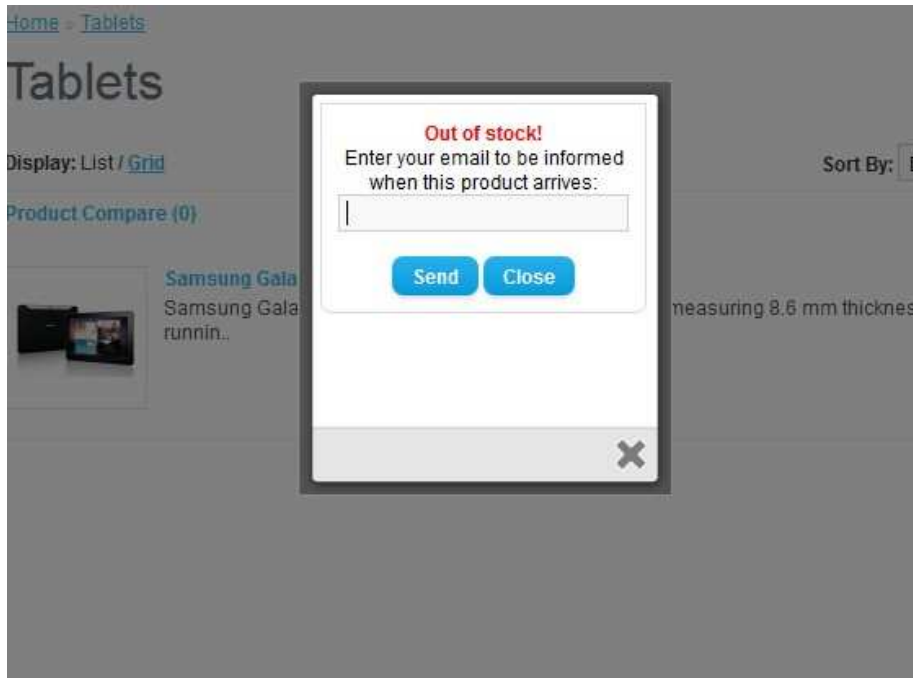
Home » Tablets

Tablets

Display: List / Grid

Sort By:

Product Compare (0)

Samsung Gala

Samsung Gala measuring 8.6 mm thicknes runnin..

Out of stock!
Enter your email to be informed when this product arrives:

Send Close